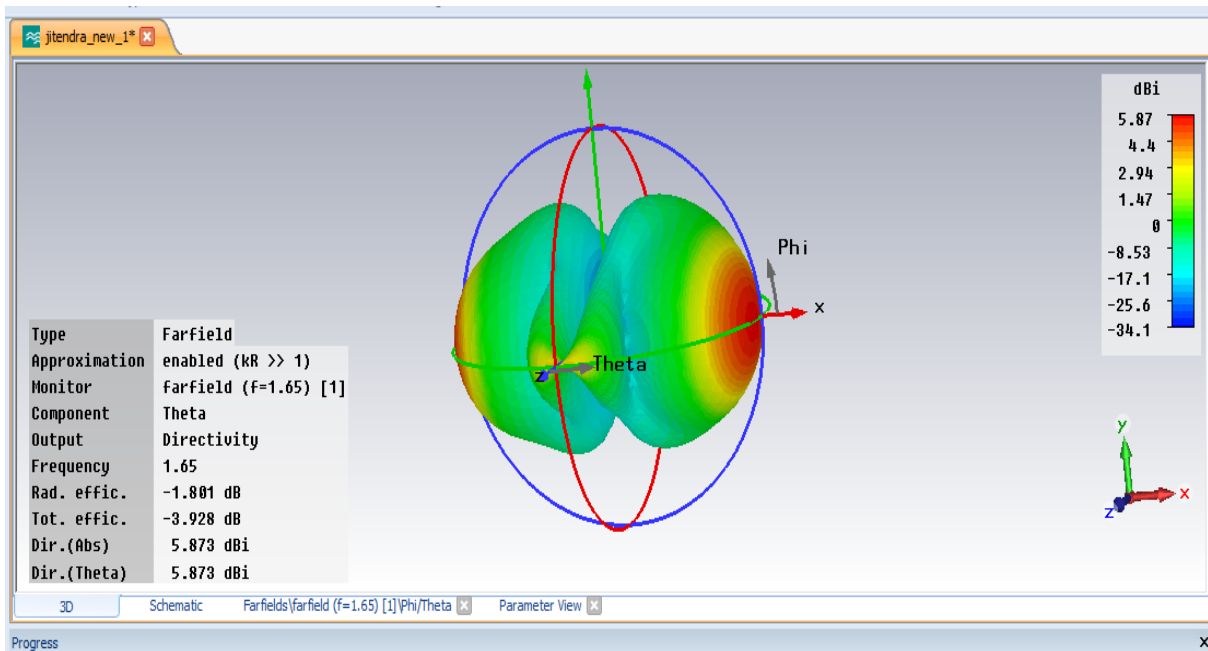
jitendra_new_1*

dBi
5.87
4.4
2.94
1.47
0
-8.53
-17.1
-25.6
-34.1

Phi
x
z
Theta

| Type | Farfield |
|---|---|
| Approximation | enabled (kR >> 1) |
| Monitor | farfield (f=1.65) [1] |
| Component | Theta |
| Output | Directivity |
| Frequency | 1.65 |
| Rad. effic. | -1.801 dB |
| Tot. effic. | -3.928 dB |
| Dir.(Abs) | 5.873 dBi |
| Dir.(Theta) | 5.873 dBi |

y
z
x

3D
Schematic
Farfields\farfield (f=1.65) [1]\Phi/Theta
Parameter View

Progress